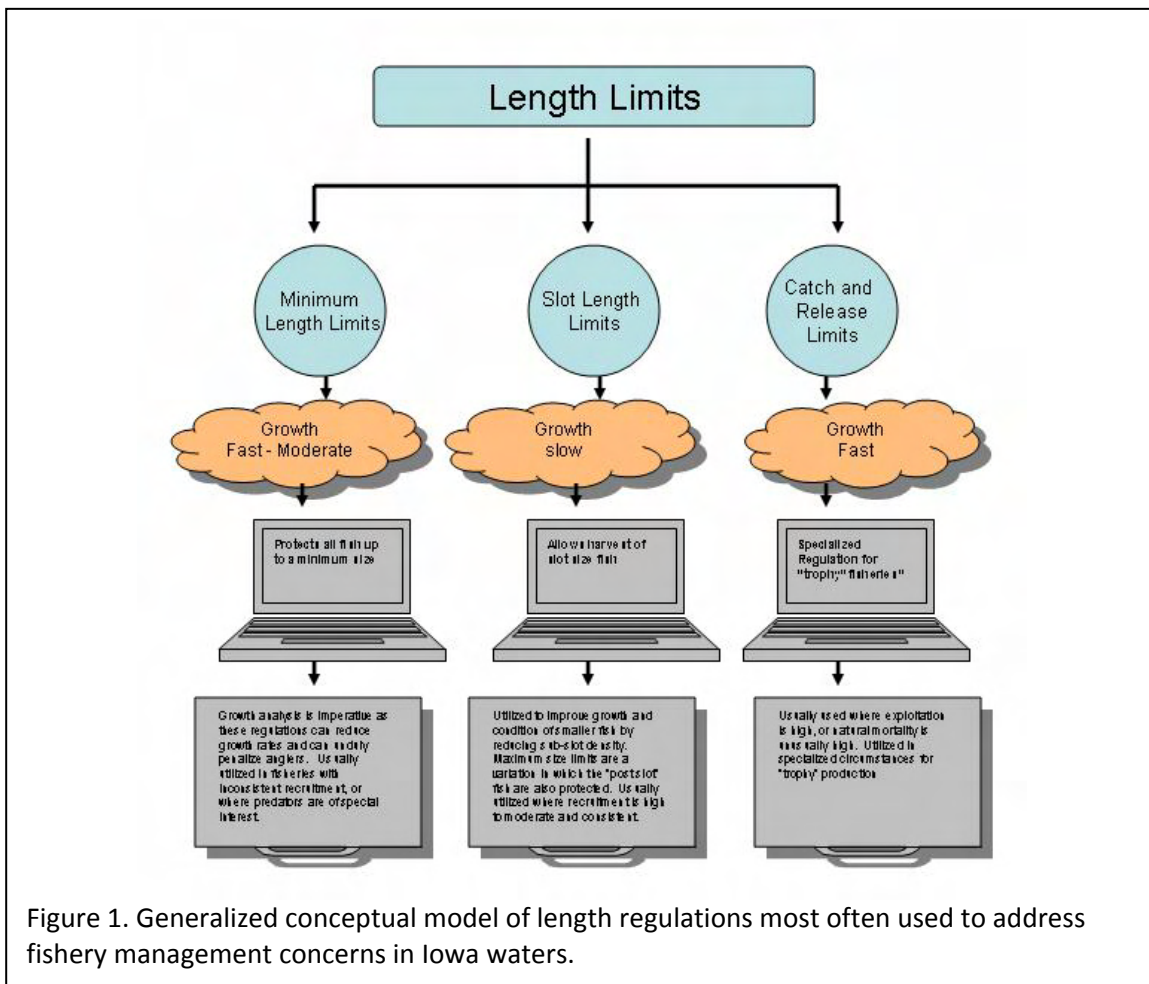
Length Limits

Minimum Length Limits

Slot Length Limits

Catch and Release Limits

Growth Fast - Moderate

Growth slow

Growth Fast

Protects all fish up to a minimum size

Allows harvest of slot size fish

Specialized Regulation for "trophy" fisheries

Growth analysis is imperative as these regulations can reduce growth rates and can unduly penalize anglers. Usually utilized in fisheries with inconsistent recruitment, or where predators are of special interest.

Utilized to improve growth and condition of smaller fish by reducing sub-slot density. Maximum size limits are a variation in which the "post slot" fish are also protected. Usually utilized where recruitment is high to moderate and consistent.

Usually used where exploitation is high, or natural mortality is unusually high. Utilized in specialized circumstances for "trophy" production.

Figure 1. Generalized conceptual model of length regulations most often used to address fishery management concerns in Iowa waters.